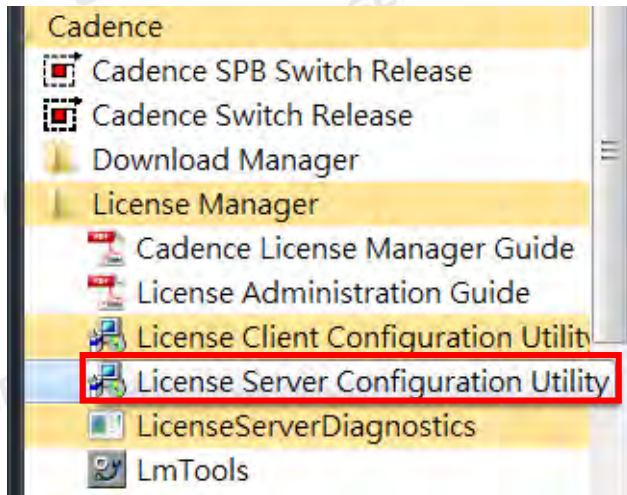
Cadence
Cadence SPB Switch Release
Cadence Switch Release
Download Manager
License Manager
Cadence License Manager Guide
License Administration Guide
License Client Configuration Utility
License Server Configuration Utility
LicenseServerDiagnostics
LmTools